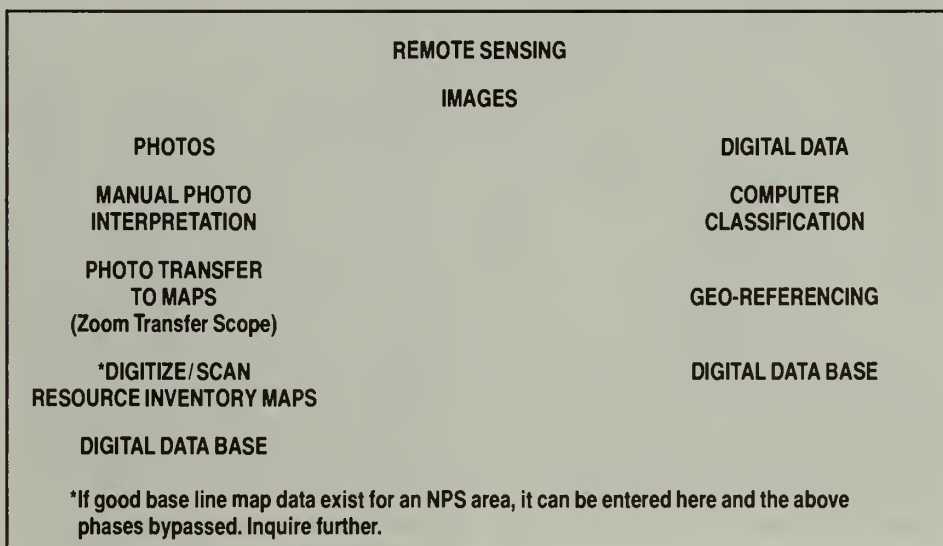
REMOTE SENSING

IMAGES

PHOTOS

MANUAL PHOTO INTERPRETATION

PHOTO TRANSFER TO MAPS (Zoom Transfer Scope)

*DIGITIZE / SCAN RESOURCE INVENTORY MAPS

DIGITAL DATA BASE

DIGITAL DATA

COMPUTER CLASSIFICATION

GEO-REFERENCING

DIGITAL DATA BASE

*If good base line map data exist for an NPS area, it can be entered here and the above phases bypassed. Inquire further.